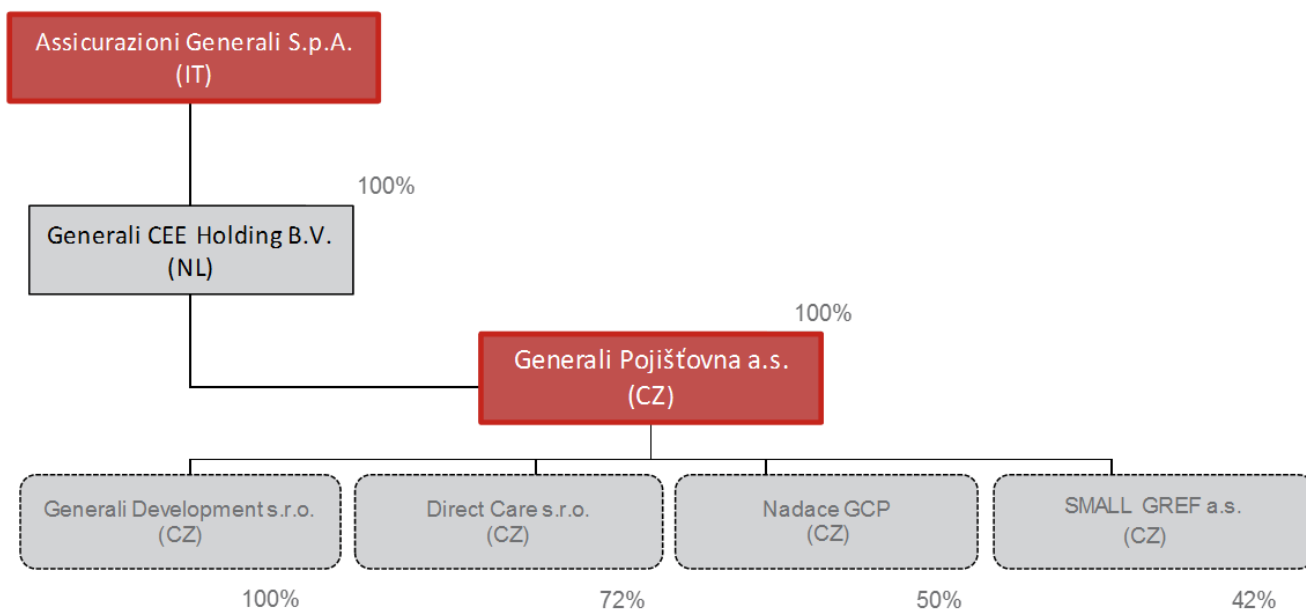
Assicurazioni Generali S.p.A.
(IT)

100%

Generali CEE Holding B.V.
(NL)

100%

Generali Pojišťovna a.s.
(CZ)

Generali Development s.r.o.
(CZ)

Direct Care s.r.o.
(CZ)

Nadace GCP
(CZ)

SMALL GREF a.s.
(CZ)

100%

72%

50%

42%